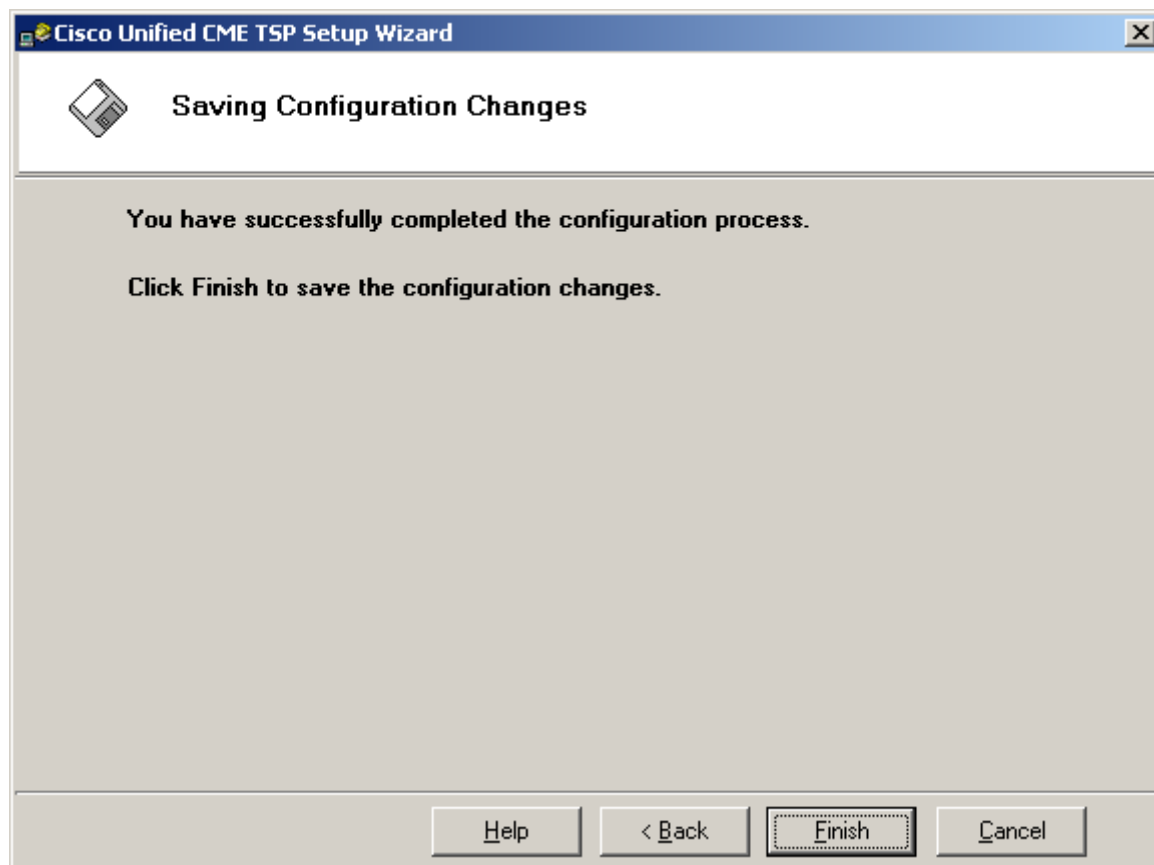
Cisco Unified CME TSP Setup Wizard

Saving Configuration Changes

You have successfully completed the configuration process.

Click Finish to save the configuration changes.

Help < Back Finish Cancel